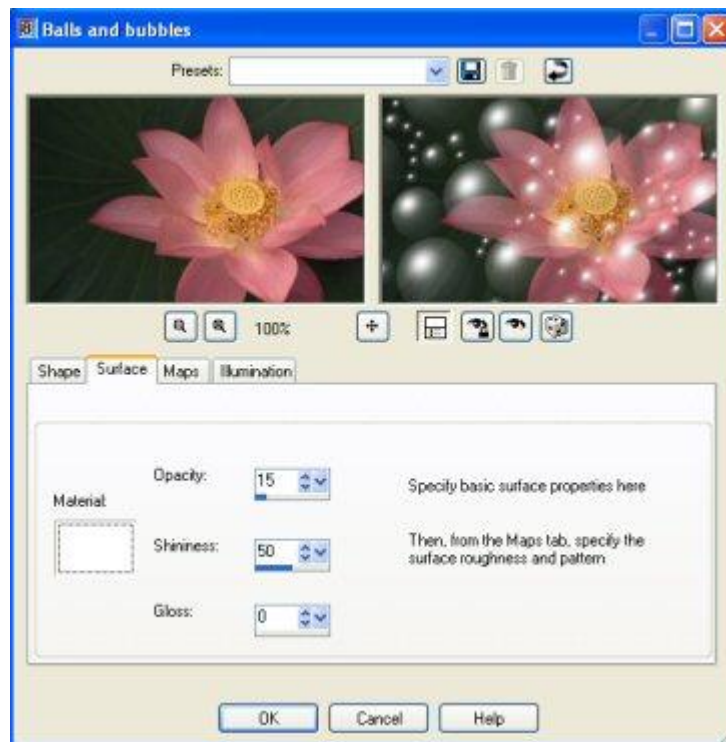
Balls and bubbles

Presets:

100%

Shape Surface Maps Illumination

Material:

Opacity: 15

Shininess: 50

Gloss: 0

Specify basic surface properties here

Then, from the Maps tab, specify the surface roughness and pattern

OK Cancel Help